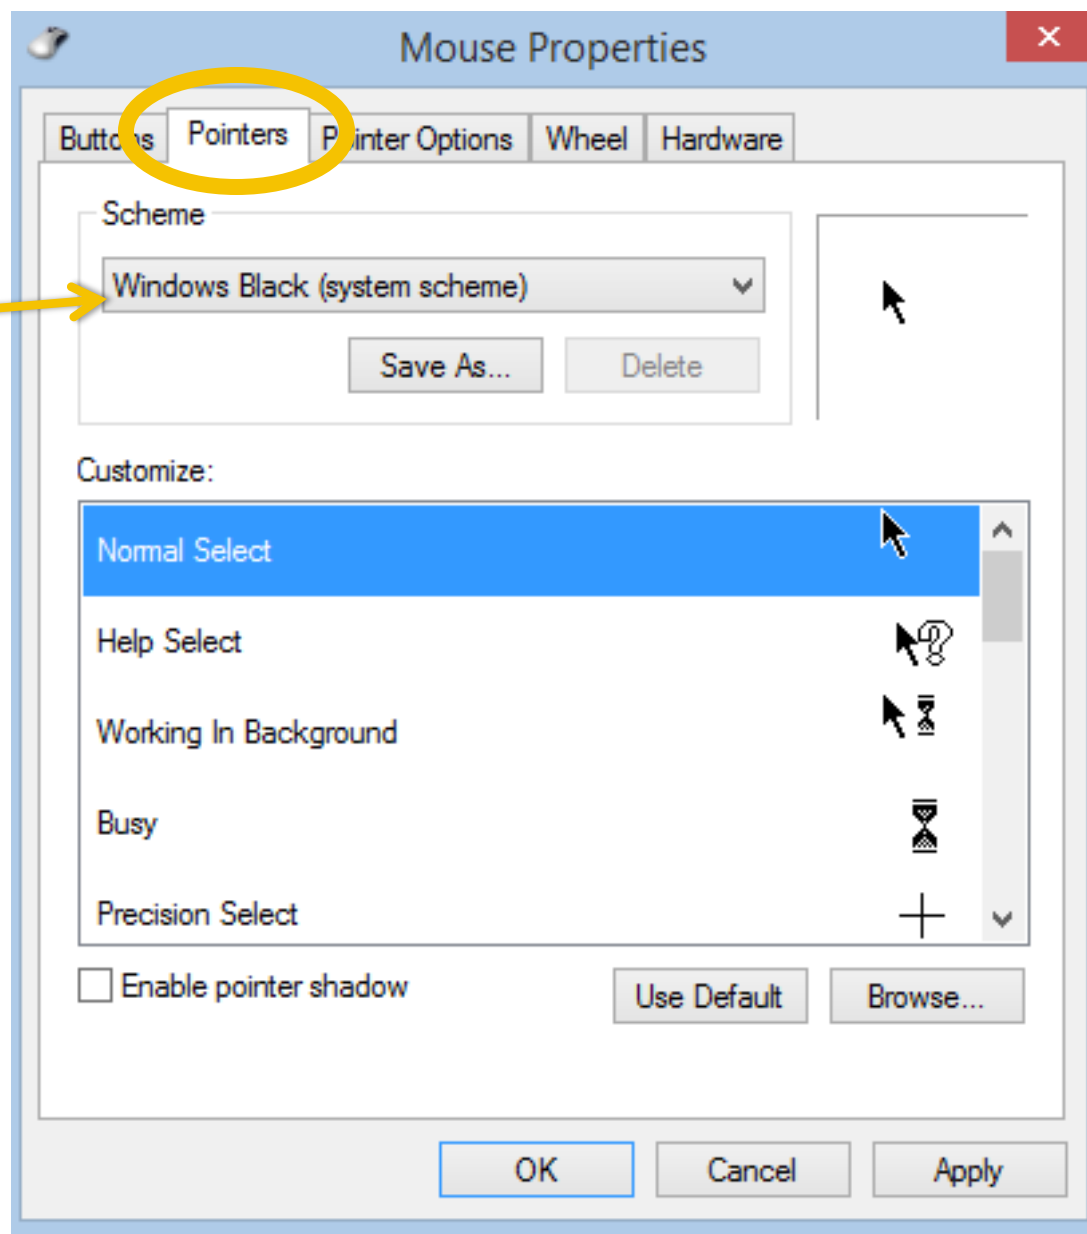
Mouse Properties

×

Butt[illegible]s | Pointers | P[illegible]inter Options | Wheel | Hardware

Scheme

Windows Black (system scheme)

Save As...

Delete

Customize:

Normal Select

Help Select

Working In Background

Busy

Precision Select

Enable pointer shadow

Use Default

Browse...

OK

Cancel

Apply